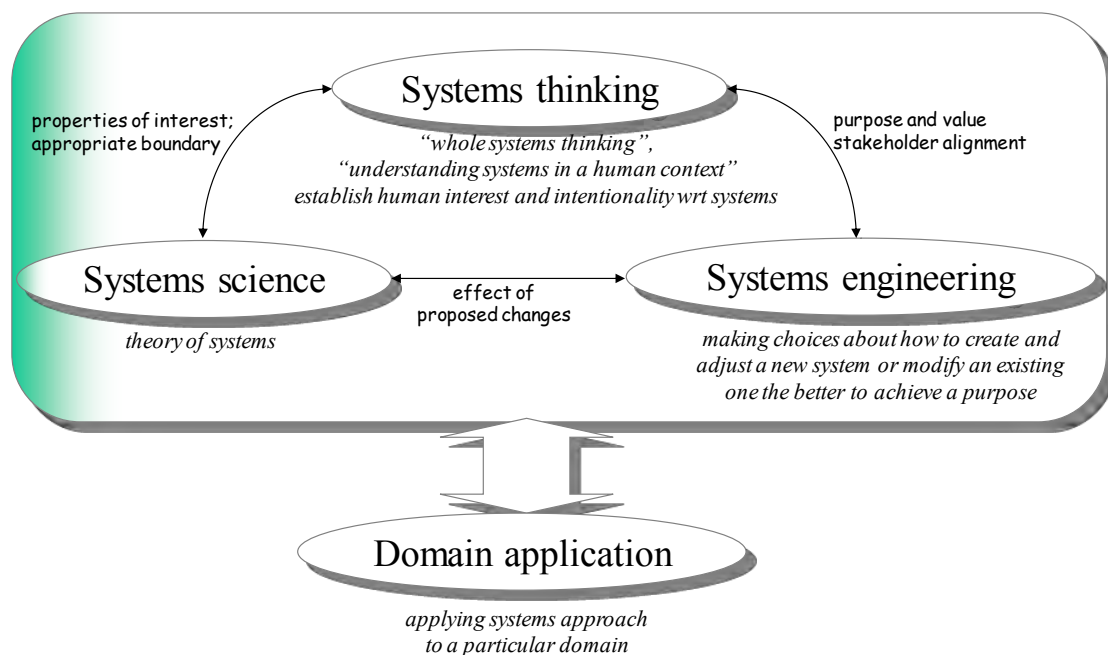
Systems thinking

"whole systems thinking", "understanding systems in a human context" establish human interest and intentionality wrt systems

properties of interest; appropriate boundary

purpose and value stakeholder alignment

Systems science

theory of systems

effect of proposed changes

Systems engineering

making choices about how to create and adjust a new system or modify an existing one the better to achieve a purpose

Domain application

applying systems approach to a particular domain